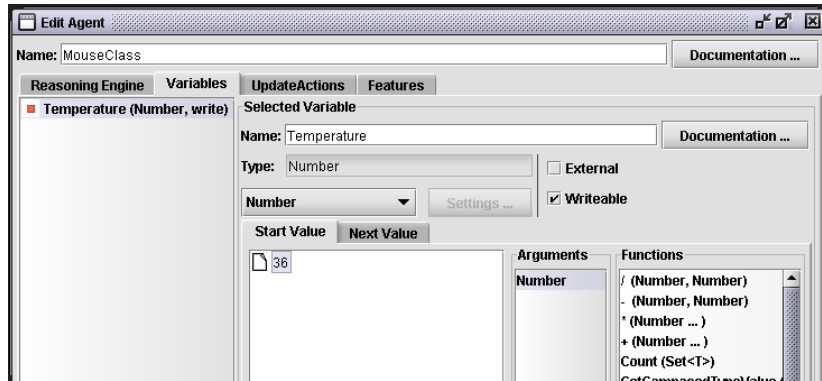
Edit Agent

Name: MouseClass

Documentation ...

Reasoning Engine

Variables

Temperature (Number, write)

UpdateActions

Features

Selected Variable

Name: Temperature

Documentation ...

Type: Number

External

Number

Settings ...

Writeable

Start Value

Next Value

36

Arguments

Number

Functions

/ (Number, Number)

- (Number, Number)

* (Number ... )

+ (Number ... )

Count (Set<T>)

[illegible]